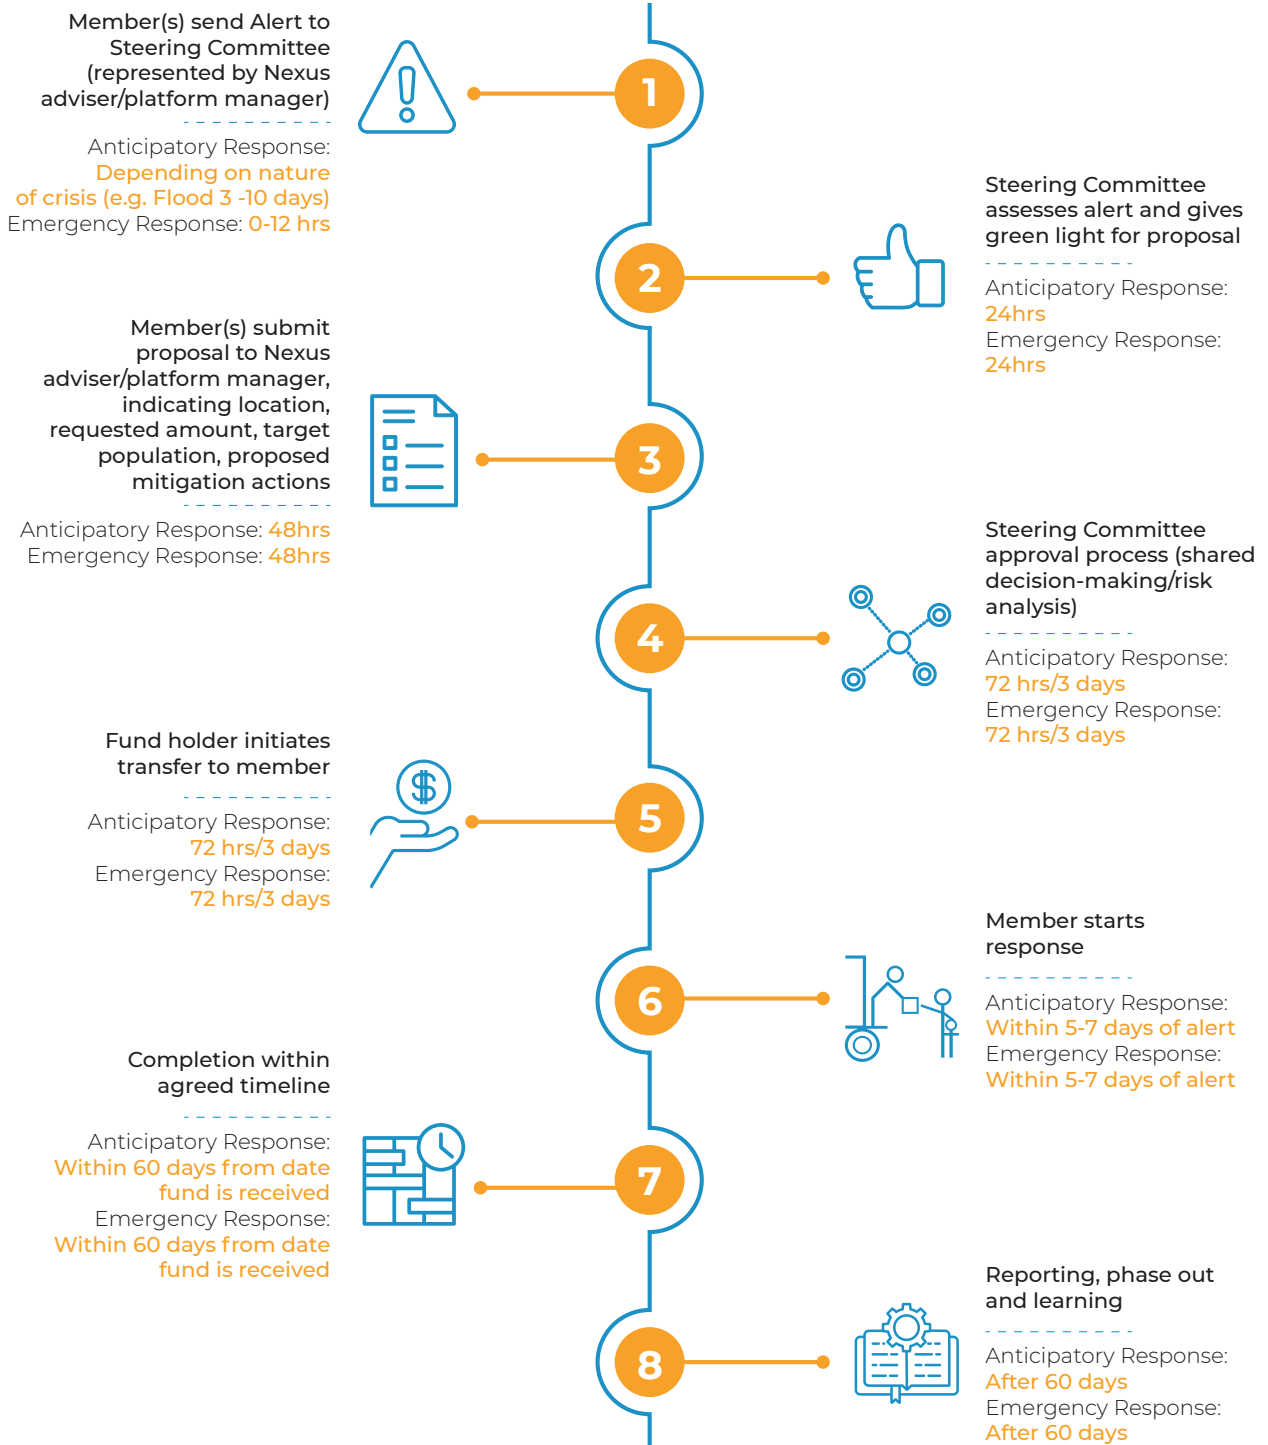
Member(s) send Alert to Steering Committee (represented by Nexus adviser/platform manager)

Anticipatory Response: Depending on nature of crisis (e.g. Flood 3 -10 days)
Emergency Response: 0-12 hrs

1

Steering Committee assesses alert and gives green light for proposal

Anticipatory Response: 24hrs
Emergency Response: 24hrs

2

Member(s) submit proposal to Nexus adviser/platform manager, indicating location, requested amount, target population, proposed mitigation actions

Anticipatory Response: 48hrs
Emergency Response: 48hrs

3

Steering Committee approval process (shared decision-making/risk analysis)

Anticipatory Response: 72 hrs/3 days
Emergency Response: 72 hrs/3 days

4

Fund holder initiates transfer to member

Anticipatory Response: 72 hrs/3 days
Emergency Response: 72 hrs/3 days

5

$

Member starts response

Anticipatory Response: Within 5-7 days of alert
Emergency Response: Within 5-7 days of alert

6

Completion within agreed timeline

Anticipatory Response: Within 60 days from date fund is received
Emergency Response: Within 60 days from date fund is received

7

Reporting, phase out and learning

Anticipatory Response: After 60 days
Emergency Response: After 60 days

8